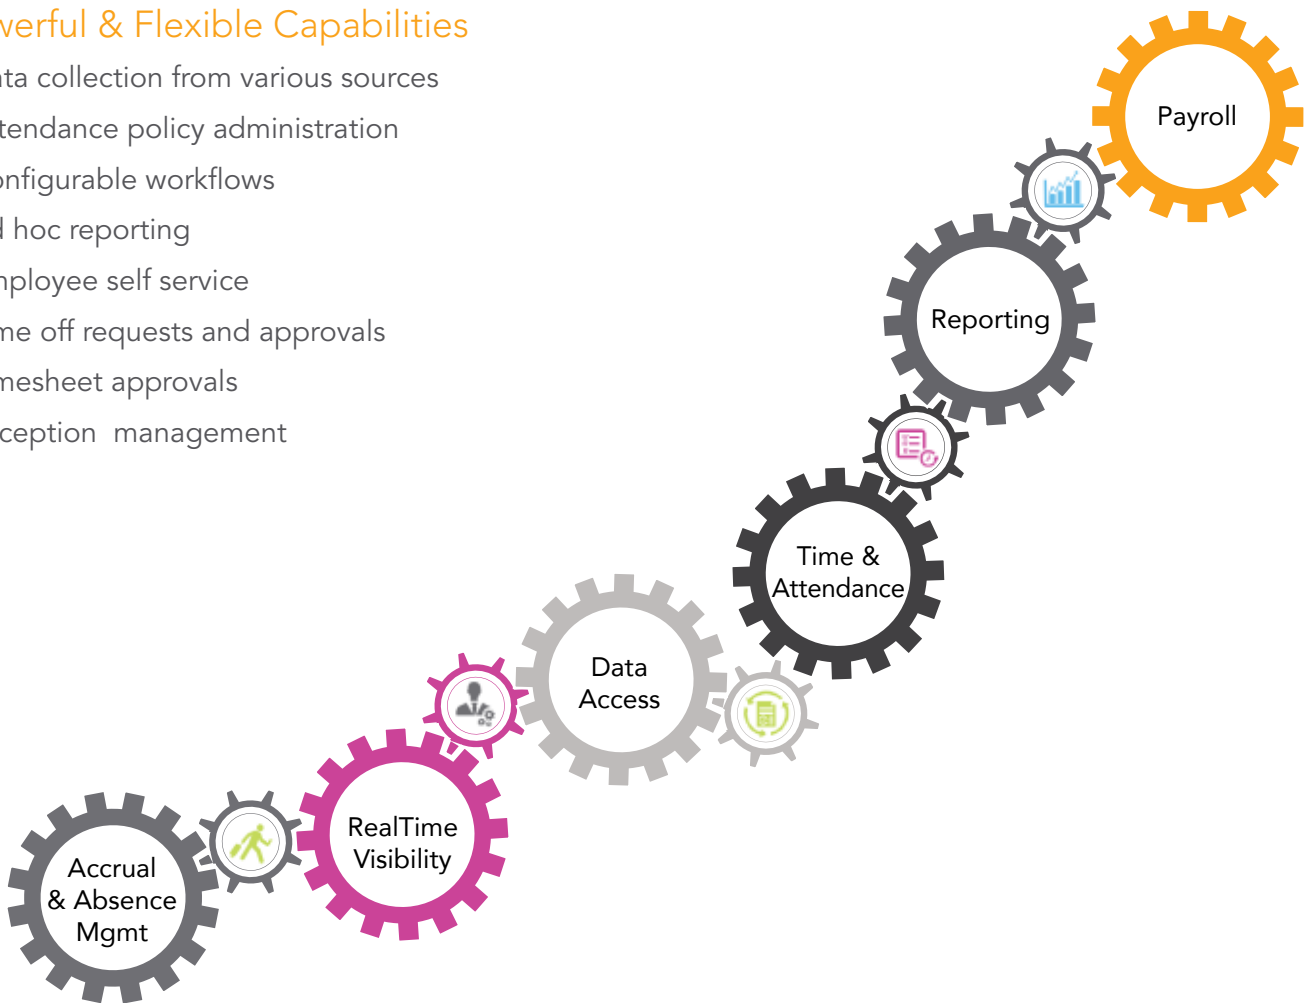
verful & Flexible Capabilities

ata collection from various sources

tendance policy administration

onfigurable workflows

l hoc reporting

nployee self service

me off requests and approvals

mesheet approvals

ception management

Payroll

Reporting

Time & Attendance

Data Access

RealTime Visibility

Accrual & Absence Mgmt